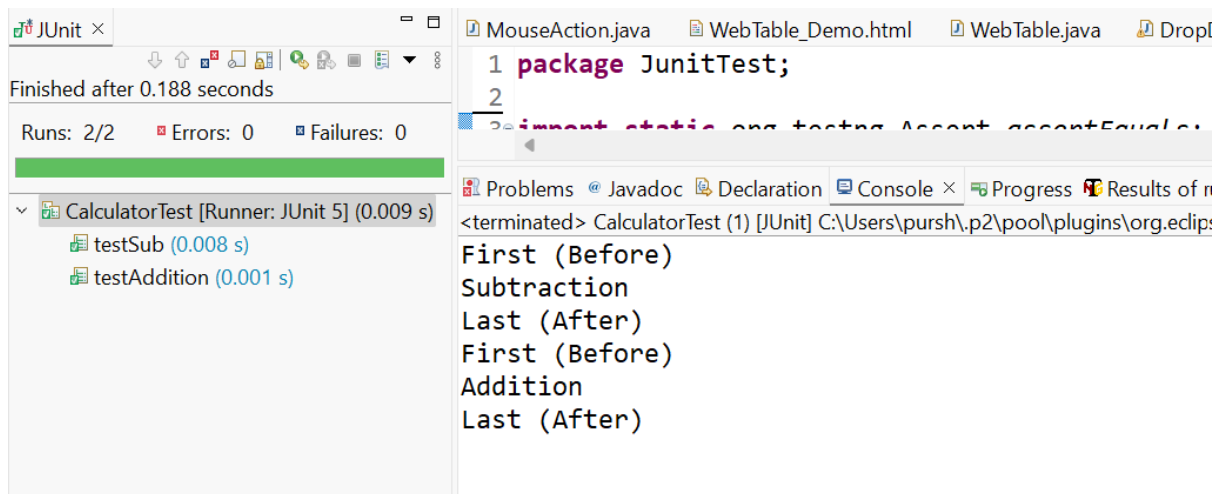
JUnit ×

Finished after 0.188 seconds

Runs: 2/2 Errors: 0 Failures: 0

CalculatorTest [Runner: JUnit 5] (0.009 s)
testSub (0.008 s)
testAddition (0.001 s)

MouseAction.java WebTable_Demo.html WebTable.java DropD

1 package JunitTest;
2
3 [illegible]

Problems Javadoc Declaration Console × Progress Results of r

<terminated> CalculatorTest (1) [JUnit] C:\Users\pursh\.p2\pool\plugins\org.eclips

First (Before)
Subtraction
Last (After)
First (Before)
Addition
Last (After)